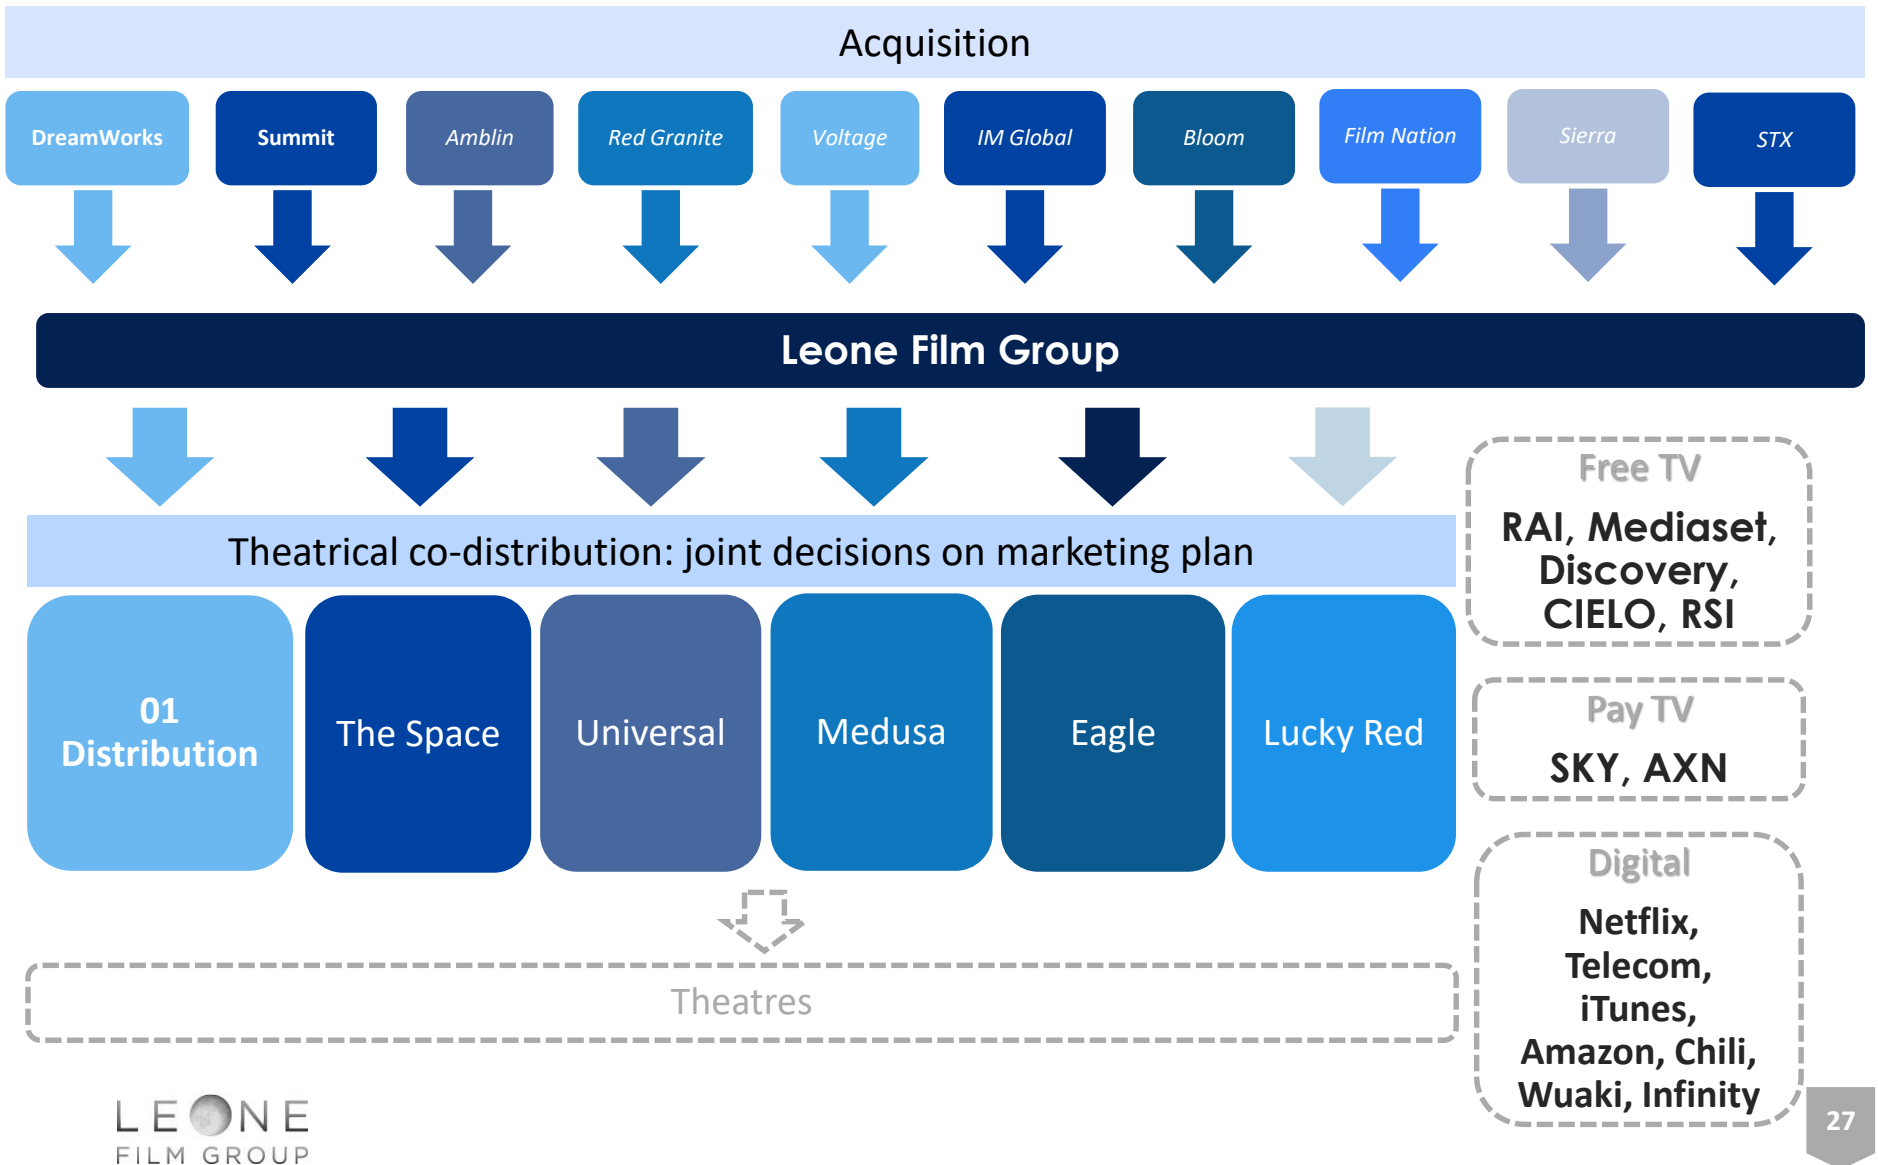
Acquisition

DreamWorks

Summit

Amblin

Red Granite

Voltage

IM Global

Bloom

Film Nation

Sierra

STX

Leone Film Group

Theatrical co-distribution: joint decisions on marketing plan

01 Distribution

The Space

Universal

Medusa

Eagle

Lucky Red

Theatres

Free TV

RAI, Mediaset, Discovery, CIELO, RSI

Pay TV

SKY, AXN

Digital

Netflix, Telecom, iTunes, Amazon, Chili, Wuaki, Infinity

LEONE FILM GROUP

27